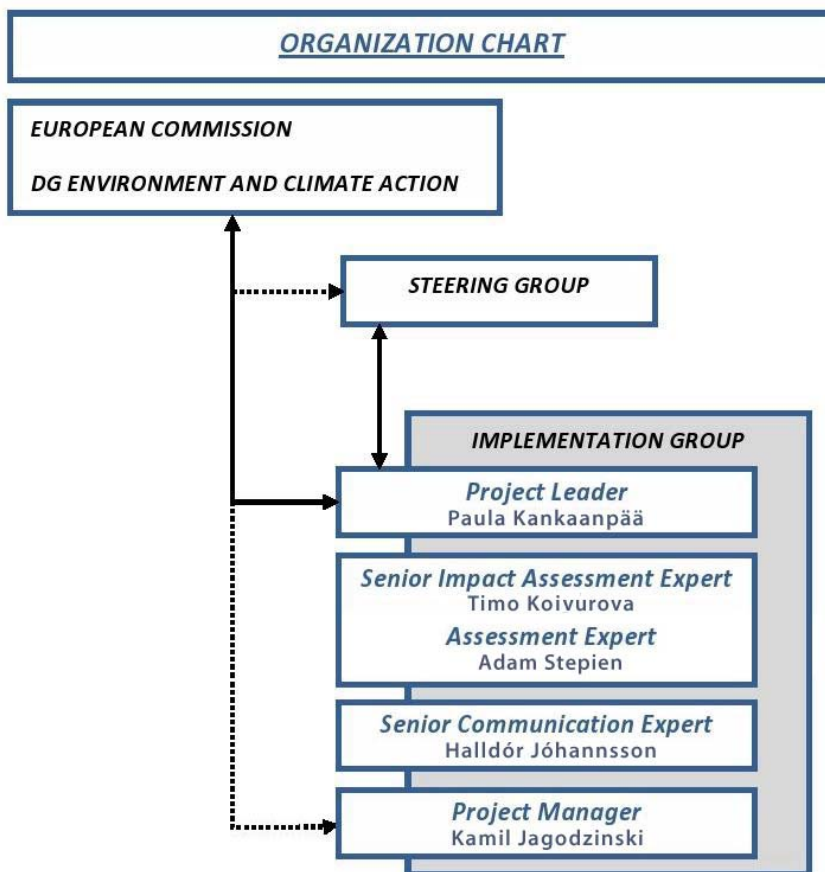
ORGANIZATION CHART

EUROPEAN COMMISSION

DG ENVIRONMENT AND CLIMATE ACTION

STEERING GROUP

IMPLEMENTATION GROUP

Project Leader
Paula Kankaanpää

Senior Impact Assessment Expert
Timo Koivurova

Assessment Expert
Adam Stepien

Senior Communication Expert
Halldór Jóhannsson

Project Manager
Kamil Jagodzinski